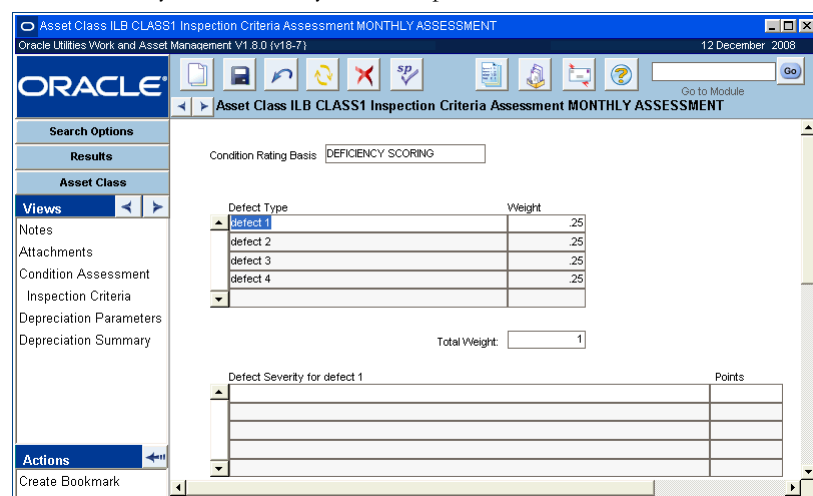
Asset Class ILB CLASS1 Inspection Criteria Assessment MONTHLY ASSESSMENT

Oracle Utilities Work and Asset Management V1.8.0 (v18-7)

12 December 2008

ORACLE

Go

Go to Module

Asset Class ILB CLASS1 Inspection Criteria Assessment MONTHLY ASSESSMENT

Search Options

Results

Asset Class

Views

Notes

Attachments

Condition Assessment

Inspection Criteria

Depreciation Parameters

Depreciation Summary

Actions

Create Bookmark

Condition Rating Basis DEFICIENCY SCORING

| Defect Type | Weight |
|---|---|
| defect 1 | .25 |
| defect 2 | .25 |
| defect 3 | .25 |
| defect 4 | .25 |

Total Weight: 1

| Defect Severity for defect 1 | Points |
|---|---|
| | |